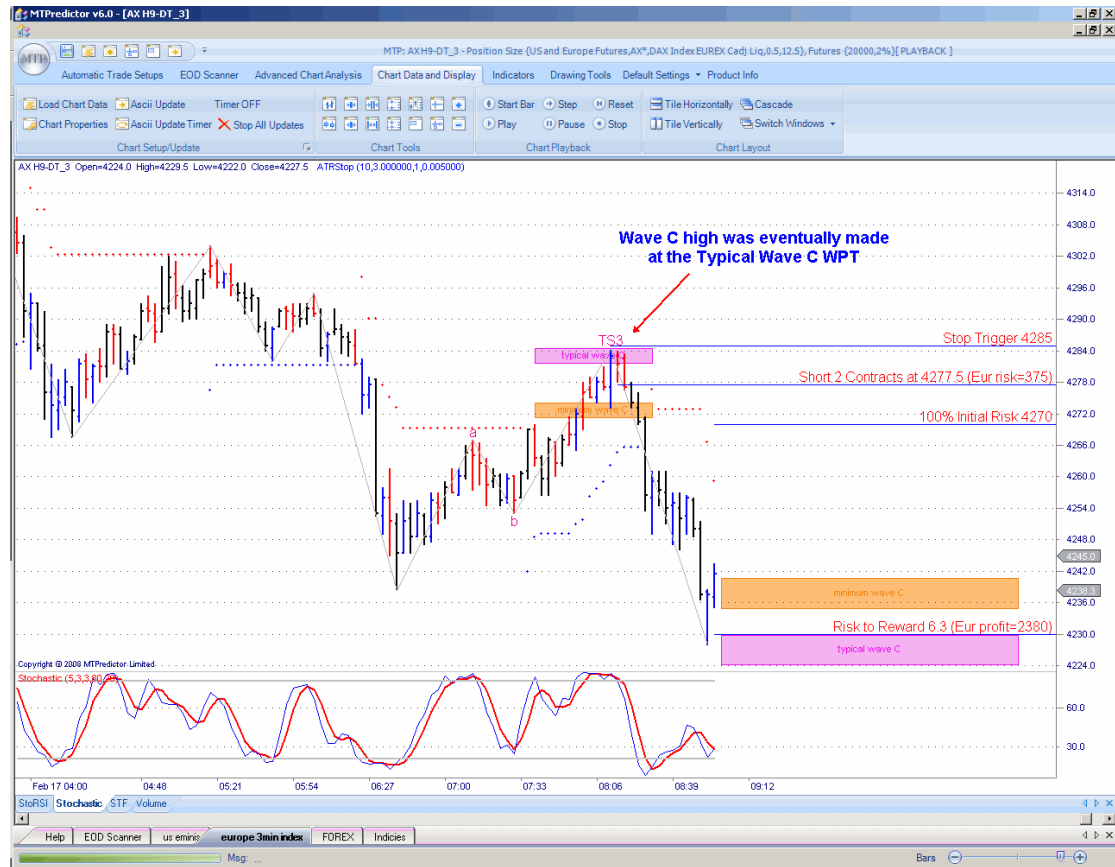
MTPredictor v6.0 - [AX H9-DT_3]

MTP: AXH9-DT_3 - Position Size {US and Europe Futures,AX*,DAX Index EUREX Cadj Liq,0.5,12.5}, Futures {20000,2%}[ PLAYBACK ]

Automatic Trade Setups | EOD Scanner | Advanced Chart Analysis | Chart Data and Display | Indicators | Drawing Tools | Default Settings | Product Info

Load Chart Data | Ascii Update | Timer OFF
Chart Properties | Ascii Update Timer | Stop All Updates
Chart Setup/Update

Chart Tools

Start Bar | Step | Reset
Play | Pause | Stop
Chart Playback

Tile Horizontally | Cascade
Tile Vertically | Switch Windows
Chart Layout

AX H9-DT_3 Open=4224.0 High=4229.5 Low=4222.0 Close=4227.5 ATRStop (10,3.000000,1,0.005000)

Wave C high was eventually made at the Typical Wave C WPT

TS3
typical wave C
minimum wave C
a
b
Stop Trigger 4285
Short 2 Contracts at 4277.5 (Eur risk=375)
100% Initial Risk 4270
minimum wave C
Risk to Reward 6.3 (Eur profit=2380)
typical wave C

4314.0
4308.0
4302.0
4296.0
4290.0
4284.0
4278.0
4272.0
4266.0
4260.0
4254.0
4248.0
4245.0
4242.0
4238.3
4236.0
4230.0
4224.0

Copyright @ 2008 MTPredictor Limited
Stochastic (5,3,3,80,20)
60.0
30.0

Feb 17 04:00 | 04:48 | 05:21 | 05:54 | 06:27 | 07:00 | 07:33 | 08:06 | 08:39 | 09:12

StoRSI | Stochastic | STF | Volume

Help | EOD Scanner | us eminis | europe 3min index | FOREX | Indicies

Msg: ...
Bars